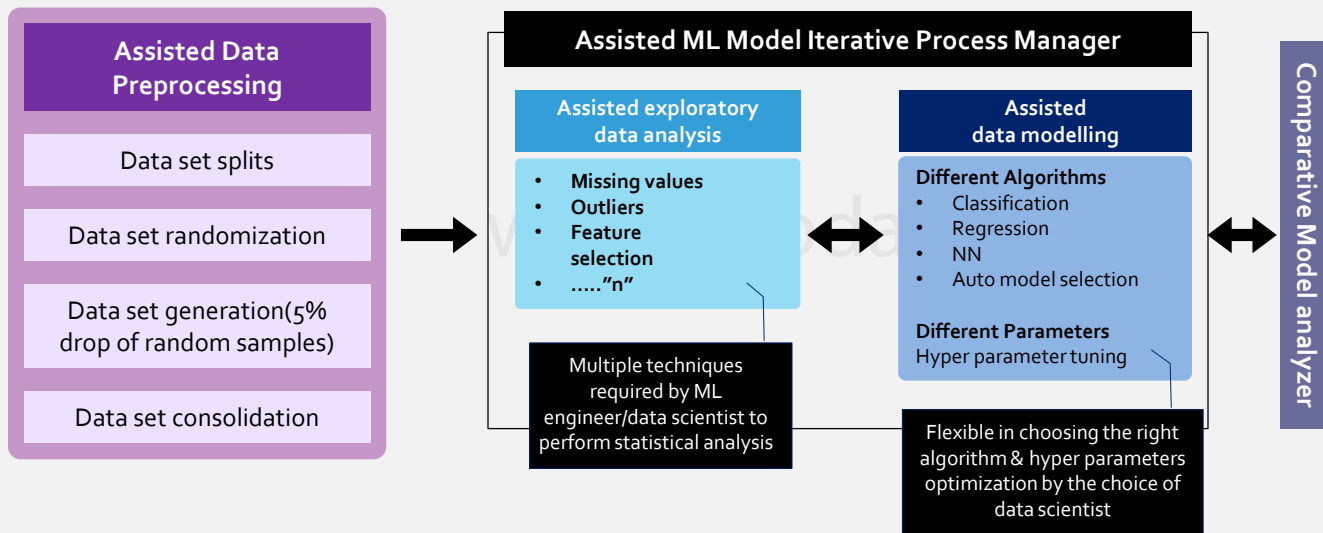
Assisted Data Preprocessing

Data set splits

Data set randomization

Data set generation(5% drop of random samples)

Data set consolidation

Assisted ML Model Iterative Process Manager

Assisted exploratory data analysis

- Missing values
- Outliers
- Feature selection
- ....."n"

Multiple techniques required by ML engineer/data scientist to perform statistical analysis

Assisted data modelling

Different Algorithms
- Classification
- Regression
- NN
- Auto model selection

Different Parameters
Hyper parameter tuning

Flexible in choosing the right algorithm & hyper parameters optimization by the choice of data scientist

Comparative Model analyzer